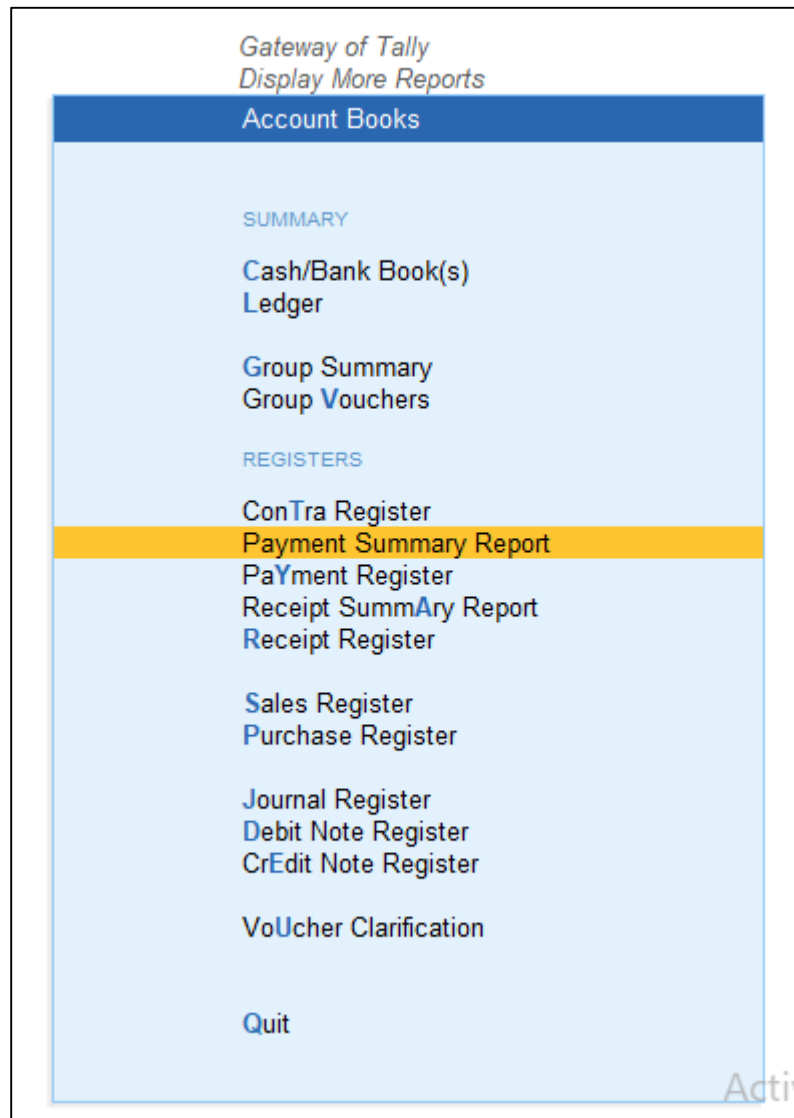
Gateway of Tally
Display More Reports

Account Books

SUMMARY

Cash/Bank Book(s)
Ledger

Group Summary
Group Vouchers

REGISTERS

ConTra Register
Payment Summary Report
PaYment Register
Receipt SummAry Report
Receipt Register

Sales Register
Purchase Register

Journal Register
Debit Note Register
CrEdit Note Register

VoUcher Clarification

Quit

Acti